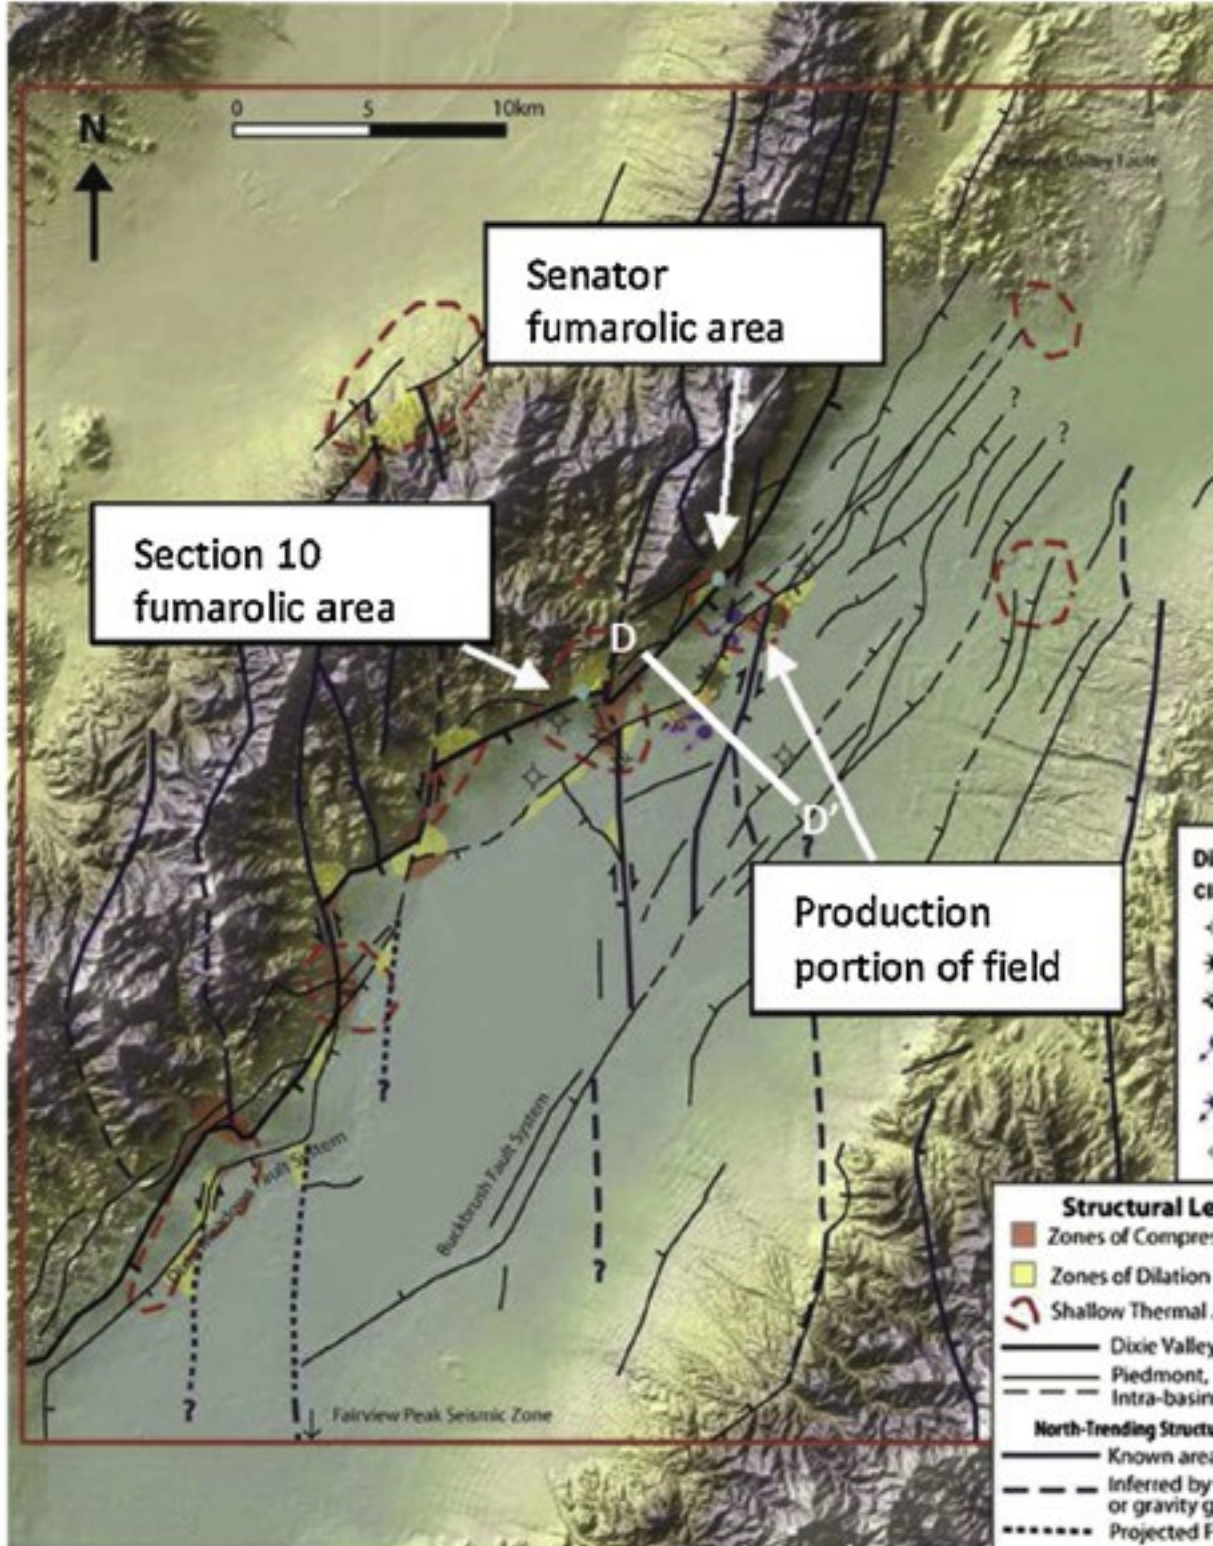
N

0 5 10km

Senator fumarolic area

Section 10 fumarolic area

D

D'

Production portion of field

?

?

?

?

?

Buckbrush Fault System

Fairview Peak Seismic Zone

Di
ci

Structural Le
Zones of Compres
Zones of Dilation
Shallow Thermal
Dixie Valley
Piedmont,
Intra-basin
North-Trending Structu
Known area
Inferred by or gravity g
Projected F